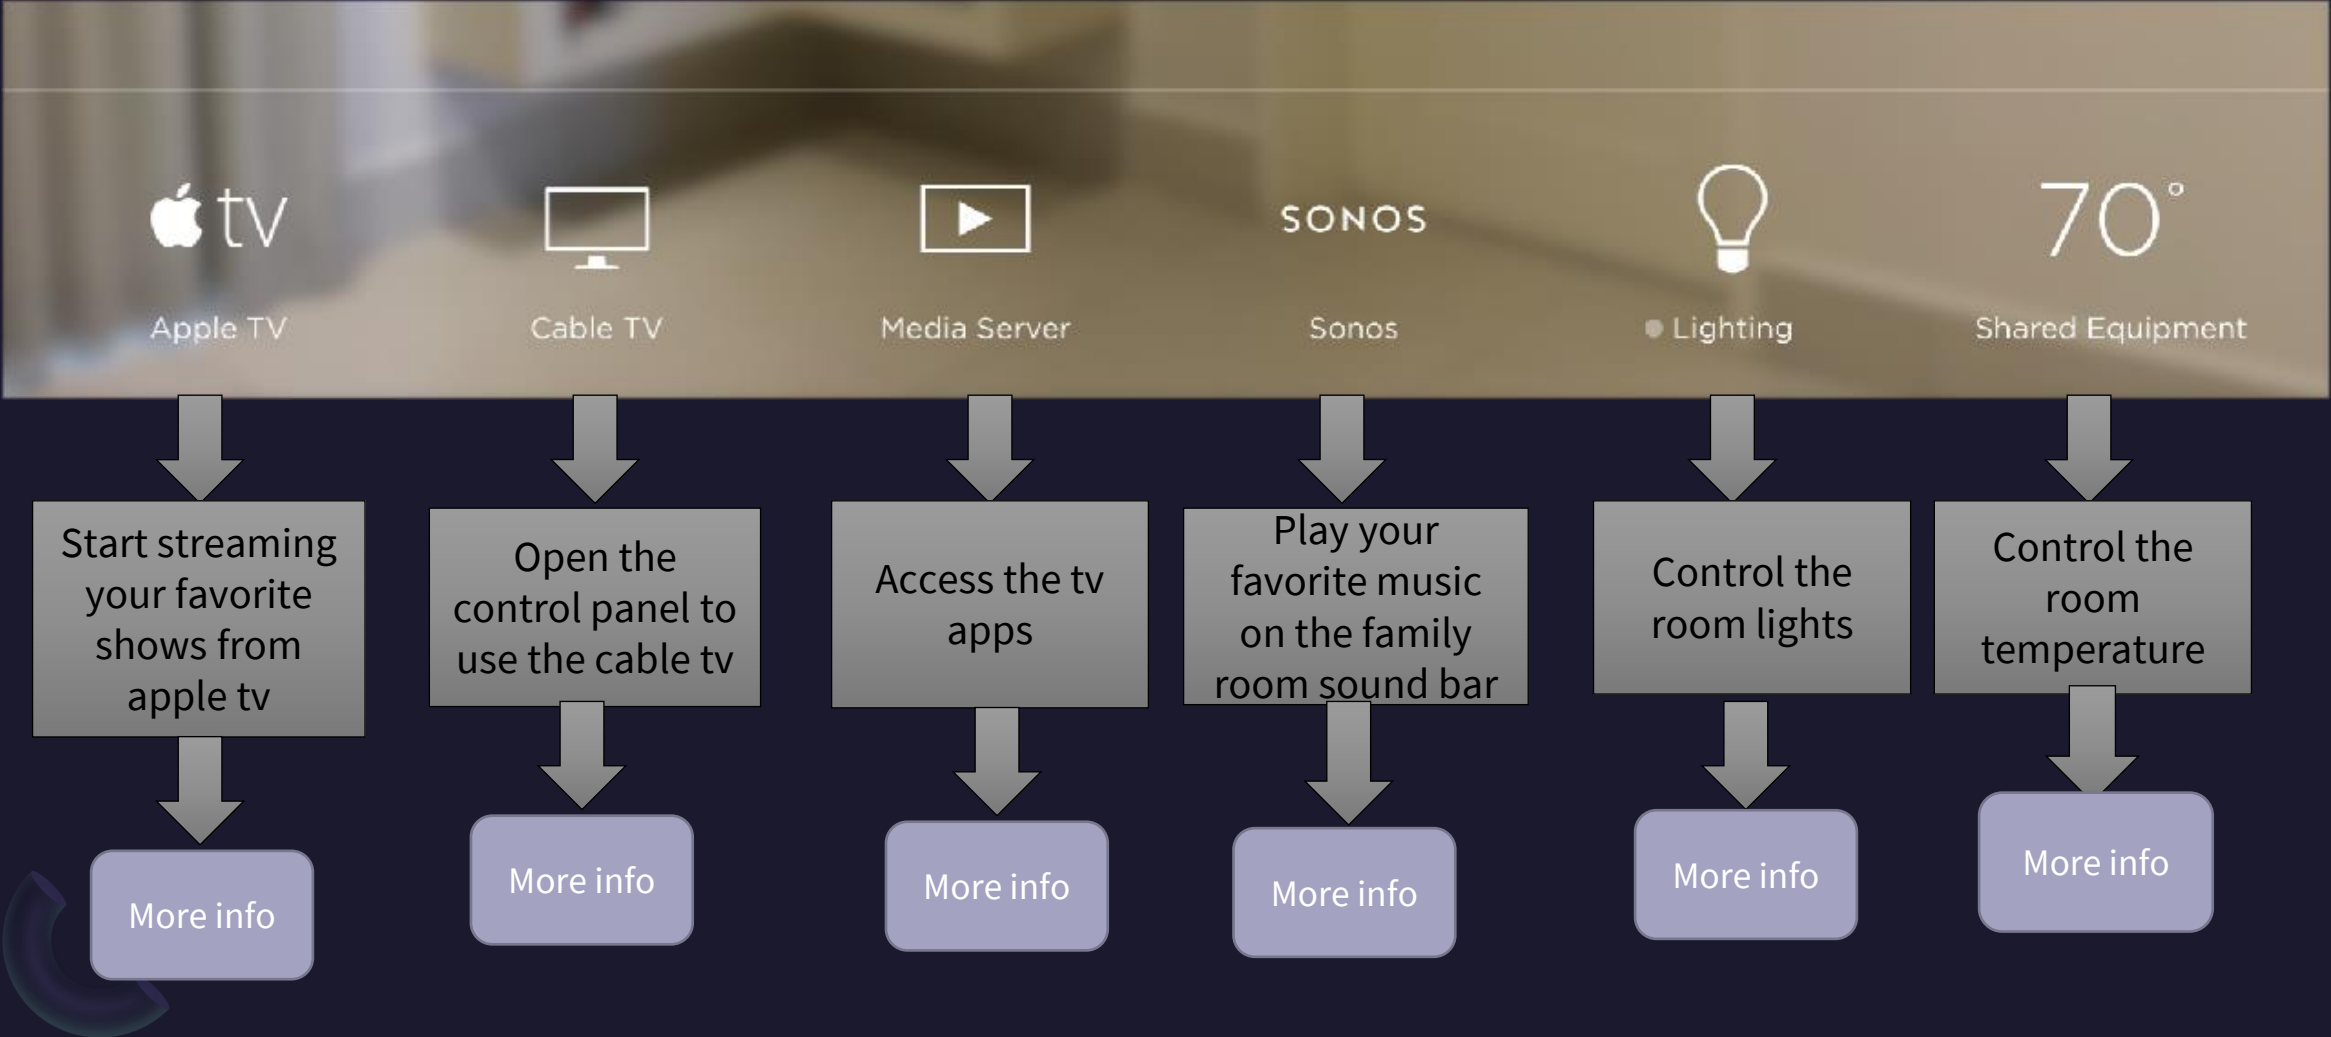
tv

Apple TV

Cable TV

Media Server

SONOS

Sonos

Lighting

70°

Shared Equipment

Start streaming your favorite shows from apple tv

More info

Open the control panel to use the cable tv

More info

Access the tv apps

More info

Play your favorite music on the family room sound bar

More info

Control the room lights

More info

Control the room temperature

More info